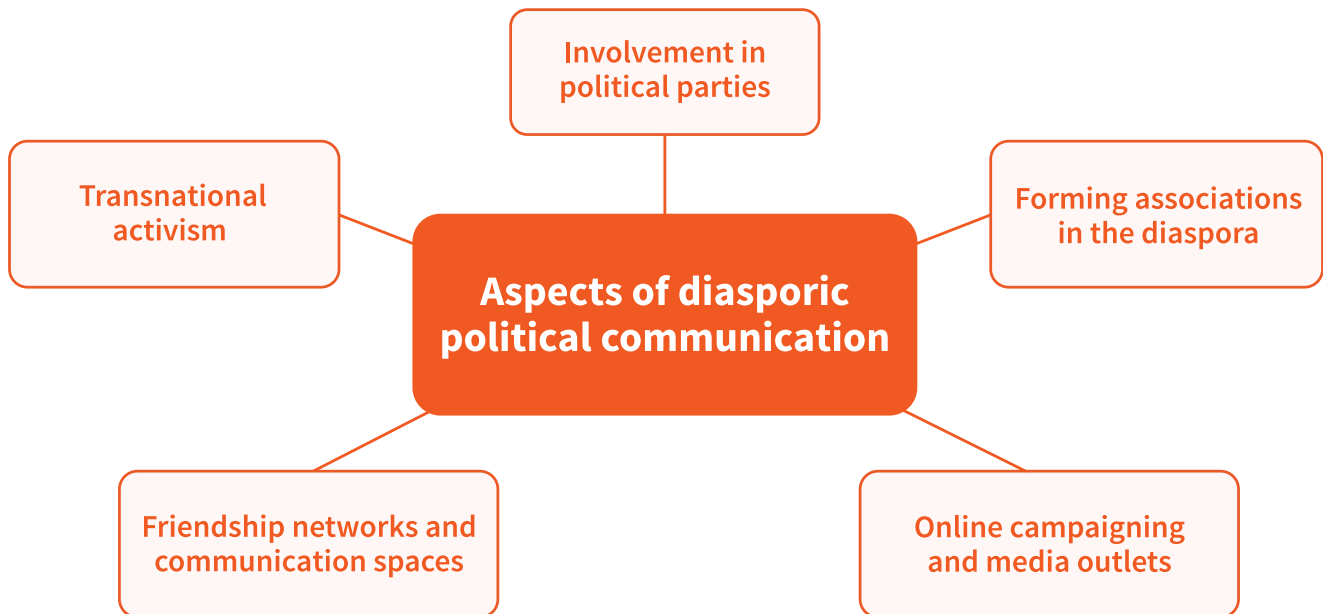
Involvement in political parties

Transnational activism

Forming associations in the diaspora

Aspects of diasporic political communication

Friendship networks and communication spaces

Online campaigning and media outlets